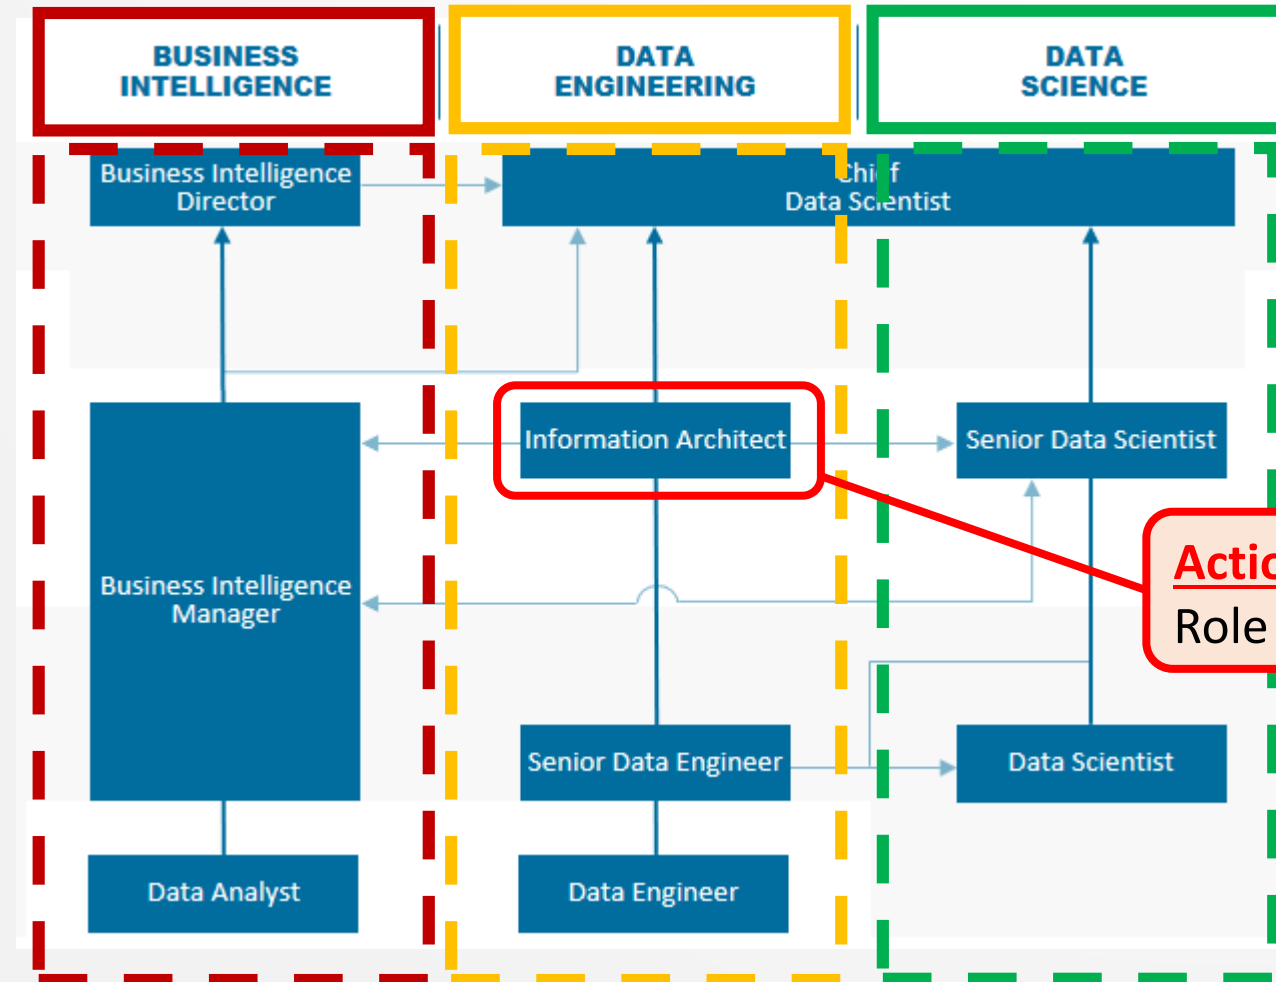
BUSINESS INTELLIGENCE

DATA ENGINEERING

DATA SCIENCE

Business Intelligence Director

Chief Data Scientist

Information Architect

Senior Data Scientist

Business Intelligence Manager

Acti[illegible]
Role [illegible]

Senior Data Engineer

Data Scientist

Data Analyst

Data Engineer